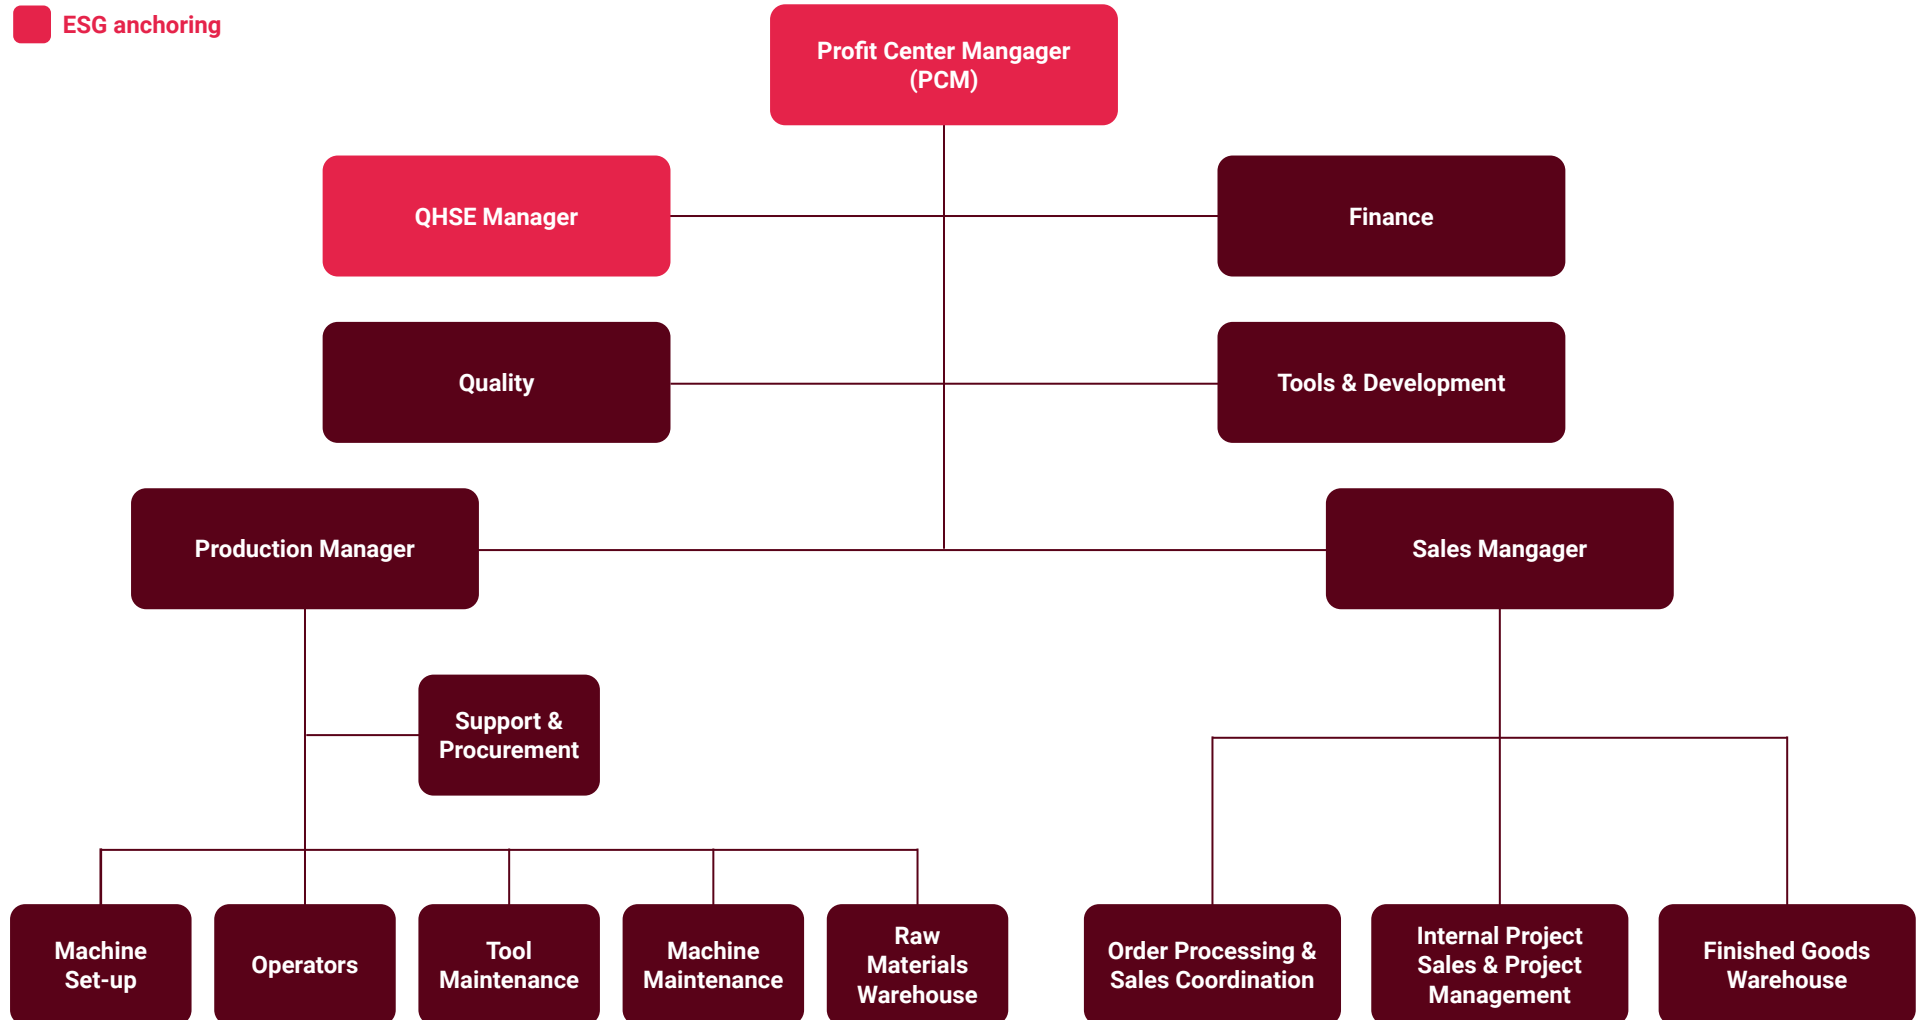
ESG anchoring

Profit Center Mangager (PCM)

QHSE Manager

Finance

Quality

Tools & Development

Production Manager

Sales Mangager

Support & Procurement

Machine Set-up

Operators

Tool Maintenance

Machine Maintenance

Raw Materials Warehouse

Order Processing & Sales Coordination

Internal Project Sales & Project Management

Finished Goods Warehouse